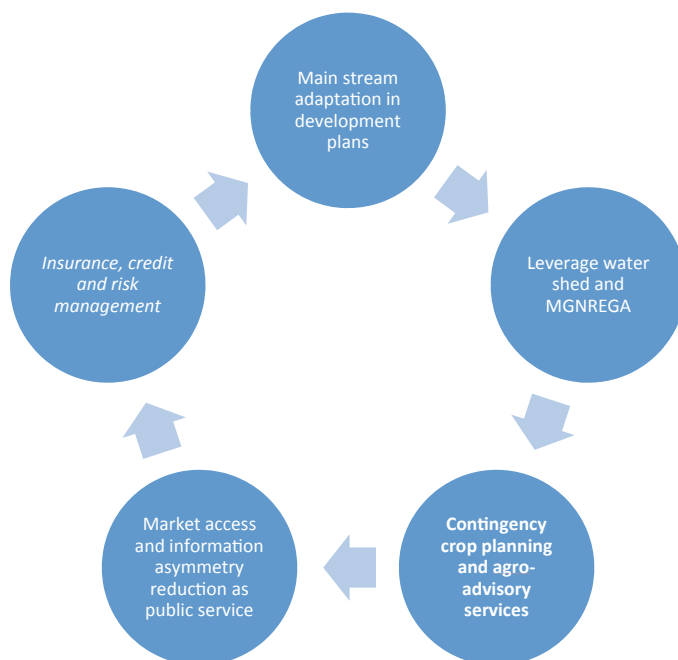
Main stream adaptation in development plans

Leverage water shed and MGNREGA

Contingency crop planning and agro-advisory services

Market access and information asymmetry reduction as public service

Insurance, credit and risk management